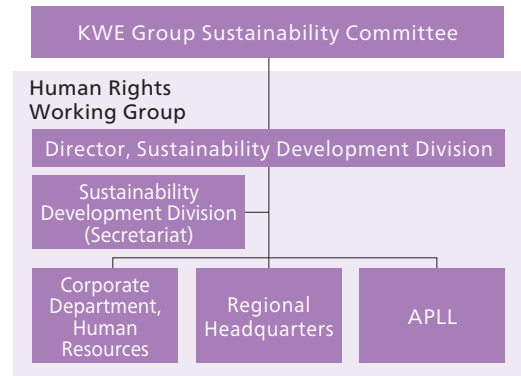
KWE Group Sustainability Committee

Human Rights Working Group

Director, Sustainability Development Division

Sustainability Development Division (Secretariat)

Corporate Department, Human Resources

Regional Headquarters

APLL